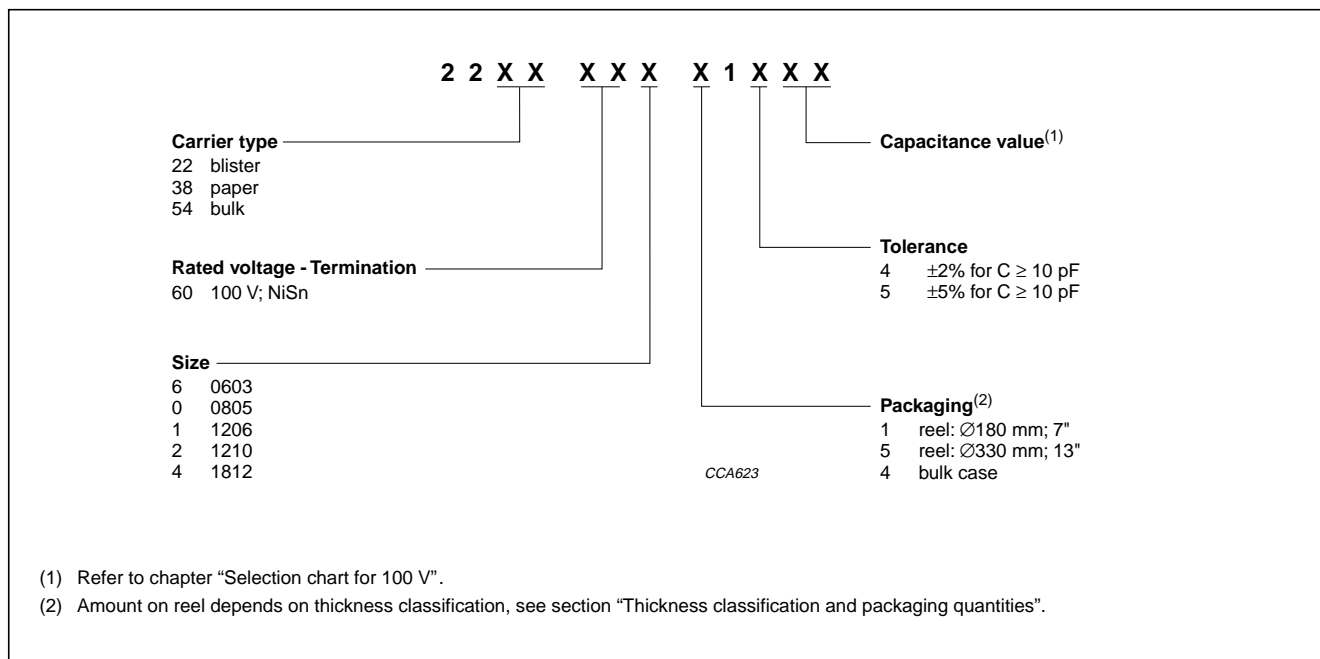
2 2 X X X X X X 1 X X X

Carrier type
22 blister
38 paper
54 bulk

Rated voltage - Termination
60 100 V; NiSn

Size
6 0603
0 0805
1 1206
2 1210
4 1812

Capacitance value$^{(1)}$

Tolerance
4 ±2% for C ≥ 10 pF
5 ±5% for C ≥ 10 pF

Packaging$^{(2)}$
1 reel: ∅180 mm; 7"
5 reel: ∅330 mm; 13"
4 bulk case

CCA623

(1) Refer to chapter “Selection chart for 100 V”.

(2) Amount on reel depends on thickness classification, see section “Thickness classification and packaging quantities”.